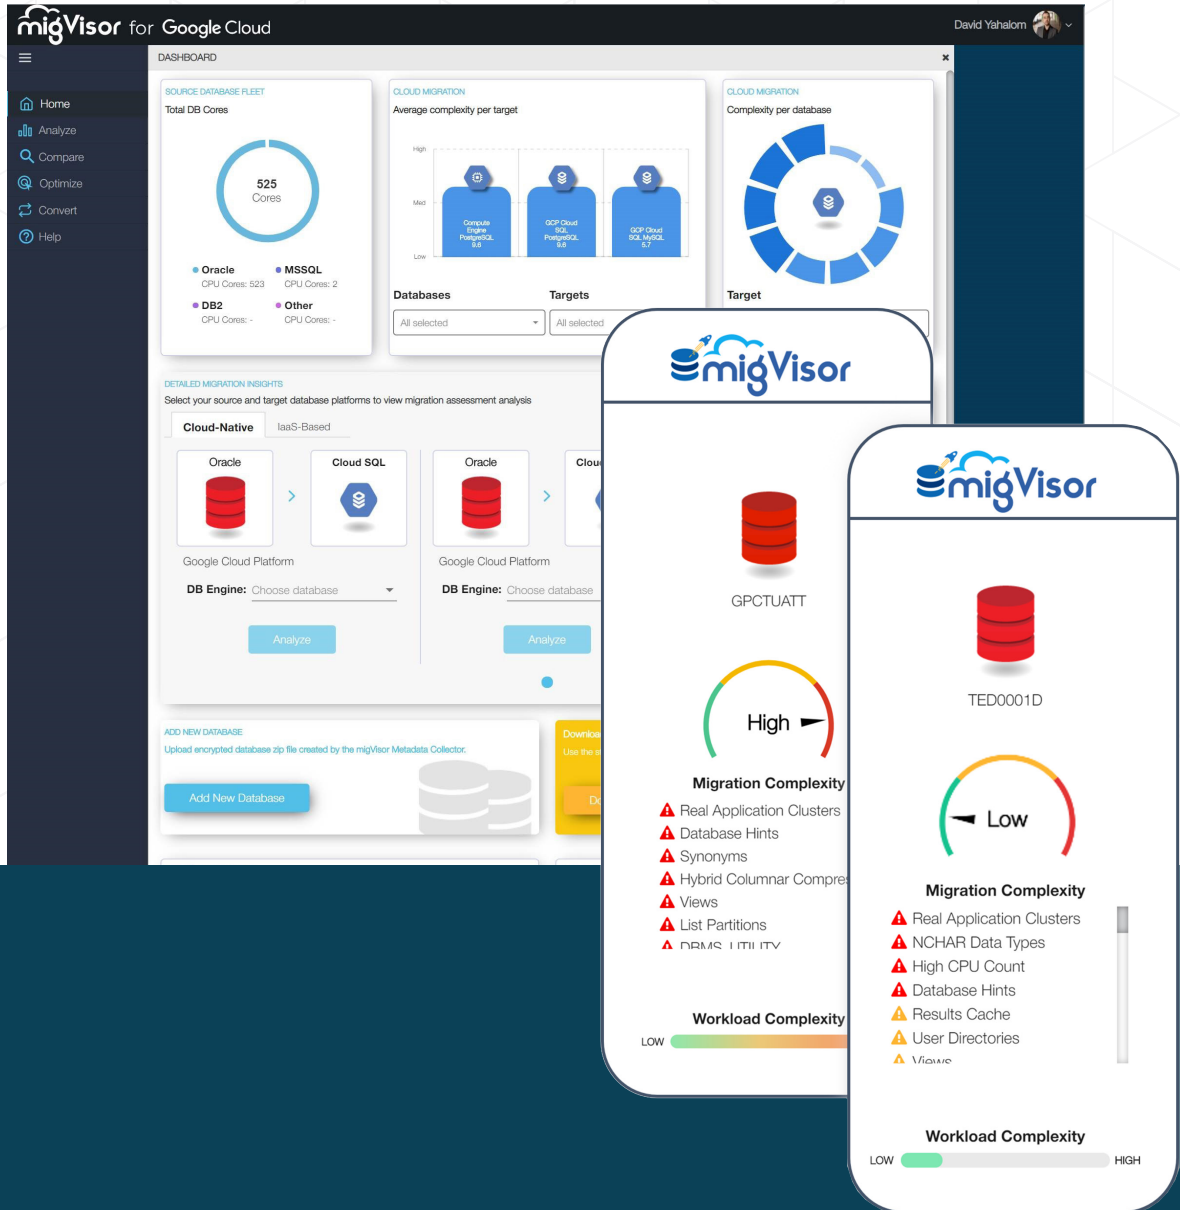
migVisor for Google Cloud

David Yahalom

DASHBOARD

Home
Analyze
Compare
Optimize
Convert
Help

SOURCE DATABASE FLEET
Total DB Cores

525
Cores

Oracle
CPU Cores: 523

MSSQL
CPU Cores: 2

DB2
CPU Cores: -

Other
CPU Cores: -

CLOUD MIGRATION
Average complexity per target

High
Med
Low

Compute Engine PostgreSQL 9.6

GCP Cloud SQL PostgreSQL 9.6

GCP Cloud SQL MySQL 5.7

Databases
All selected

Targets
All selected

CLOUD MIGRATION
Complexity per database

Target

DETAILED MIGRATION INSIGHTS
Select your source and target database platforms to view migration assessment analysis

Cloud-Native
IaaS-Based

Oracle
Cloud SQL
Google Cloud Platform
DB Engine: Choose database
Analyze

Oracle
Clou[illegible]
Google Cloud Platform
DB Engine: Choose database
Analyze

ADD NEW DATABASE
Upload encrypted database zip file created by the migVisor Metadata Collector.
Add New Database

Downloa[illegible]
Use the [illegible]

migVisor

GPCTUATT

High

Migration Complexity
Real Application Clusters
Database Hints
Synonyms
Hybrid Columnar Compres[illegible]
Views
List Partitions
DBMS_UTILITY

Workload Complexity
LOW

migVisor

TED0001D

Low

Migration Complexity
Real Application Clusters
NCHAR Data Types
High CPU Count
Database Hints
Results Cache
User Directories
Views

Workload Complexity
LOW
HIGH